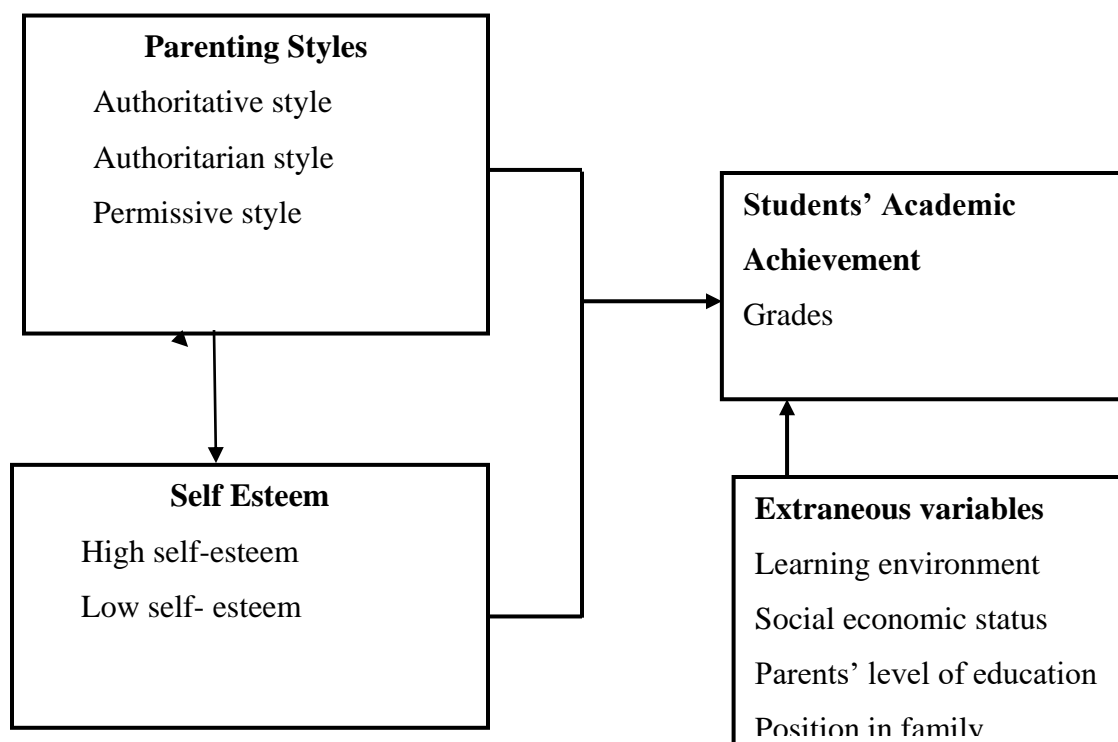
Parenting Styles

Authoritative style

Authoritarian style

Permissive style

Students' Academic Achievement

Grades

Self Esteem

High self-esteem

Low self- esteem

Extraneous variables

Learning environment

Social economic status

Parents' level of education

Position in family